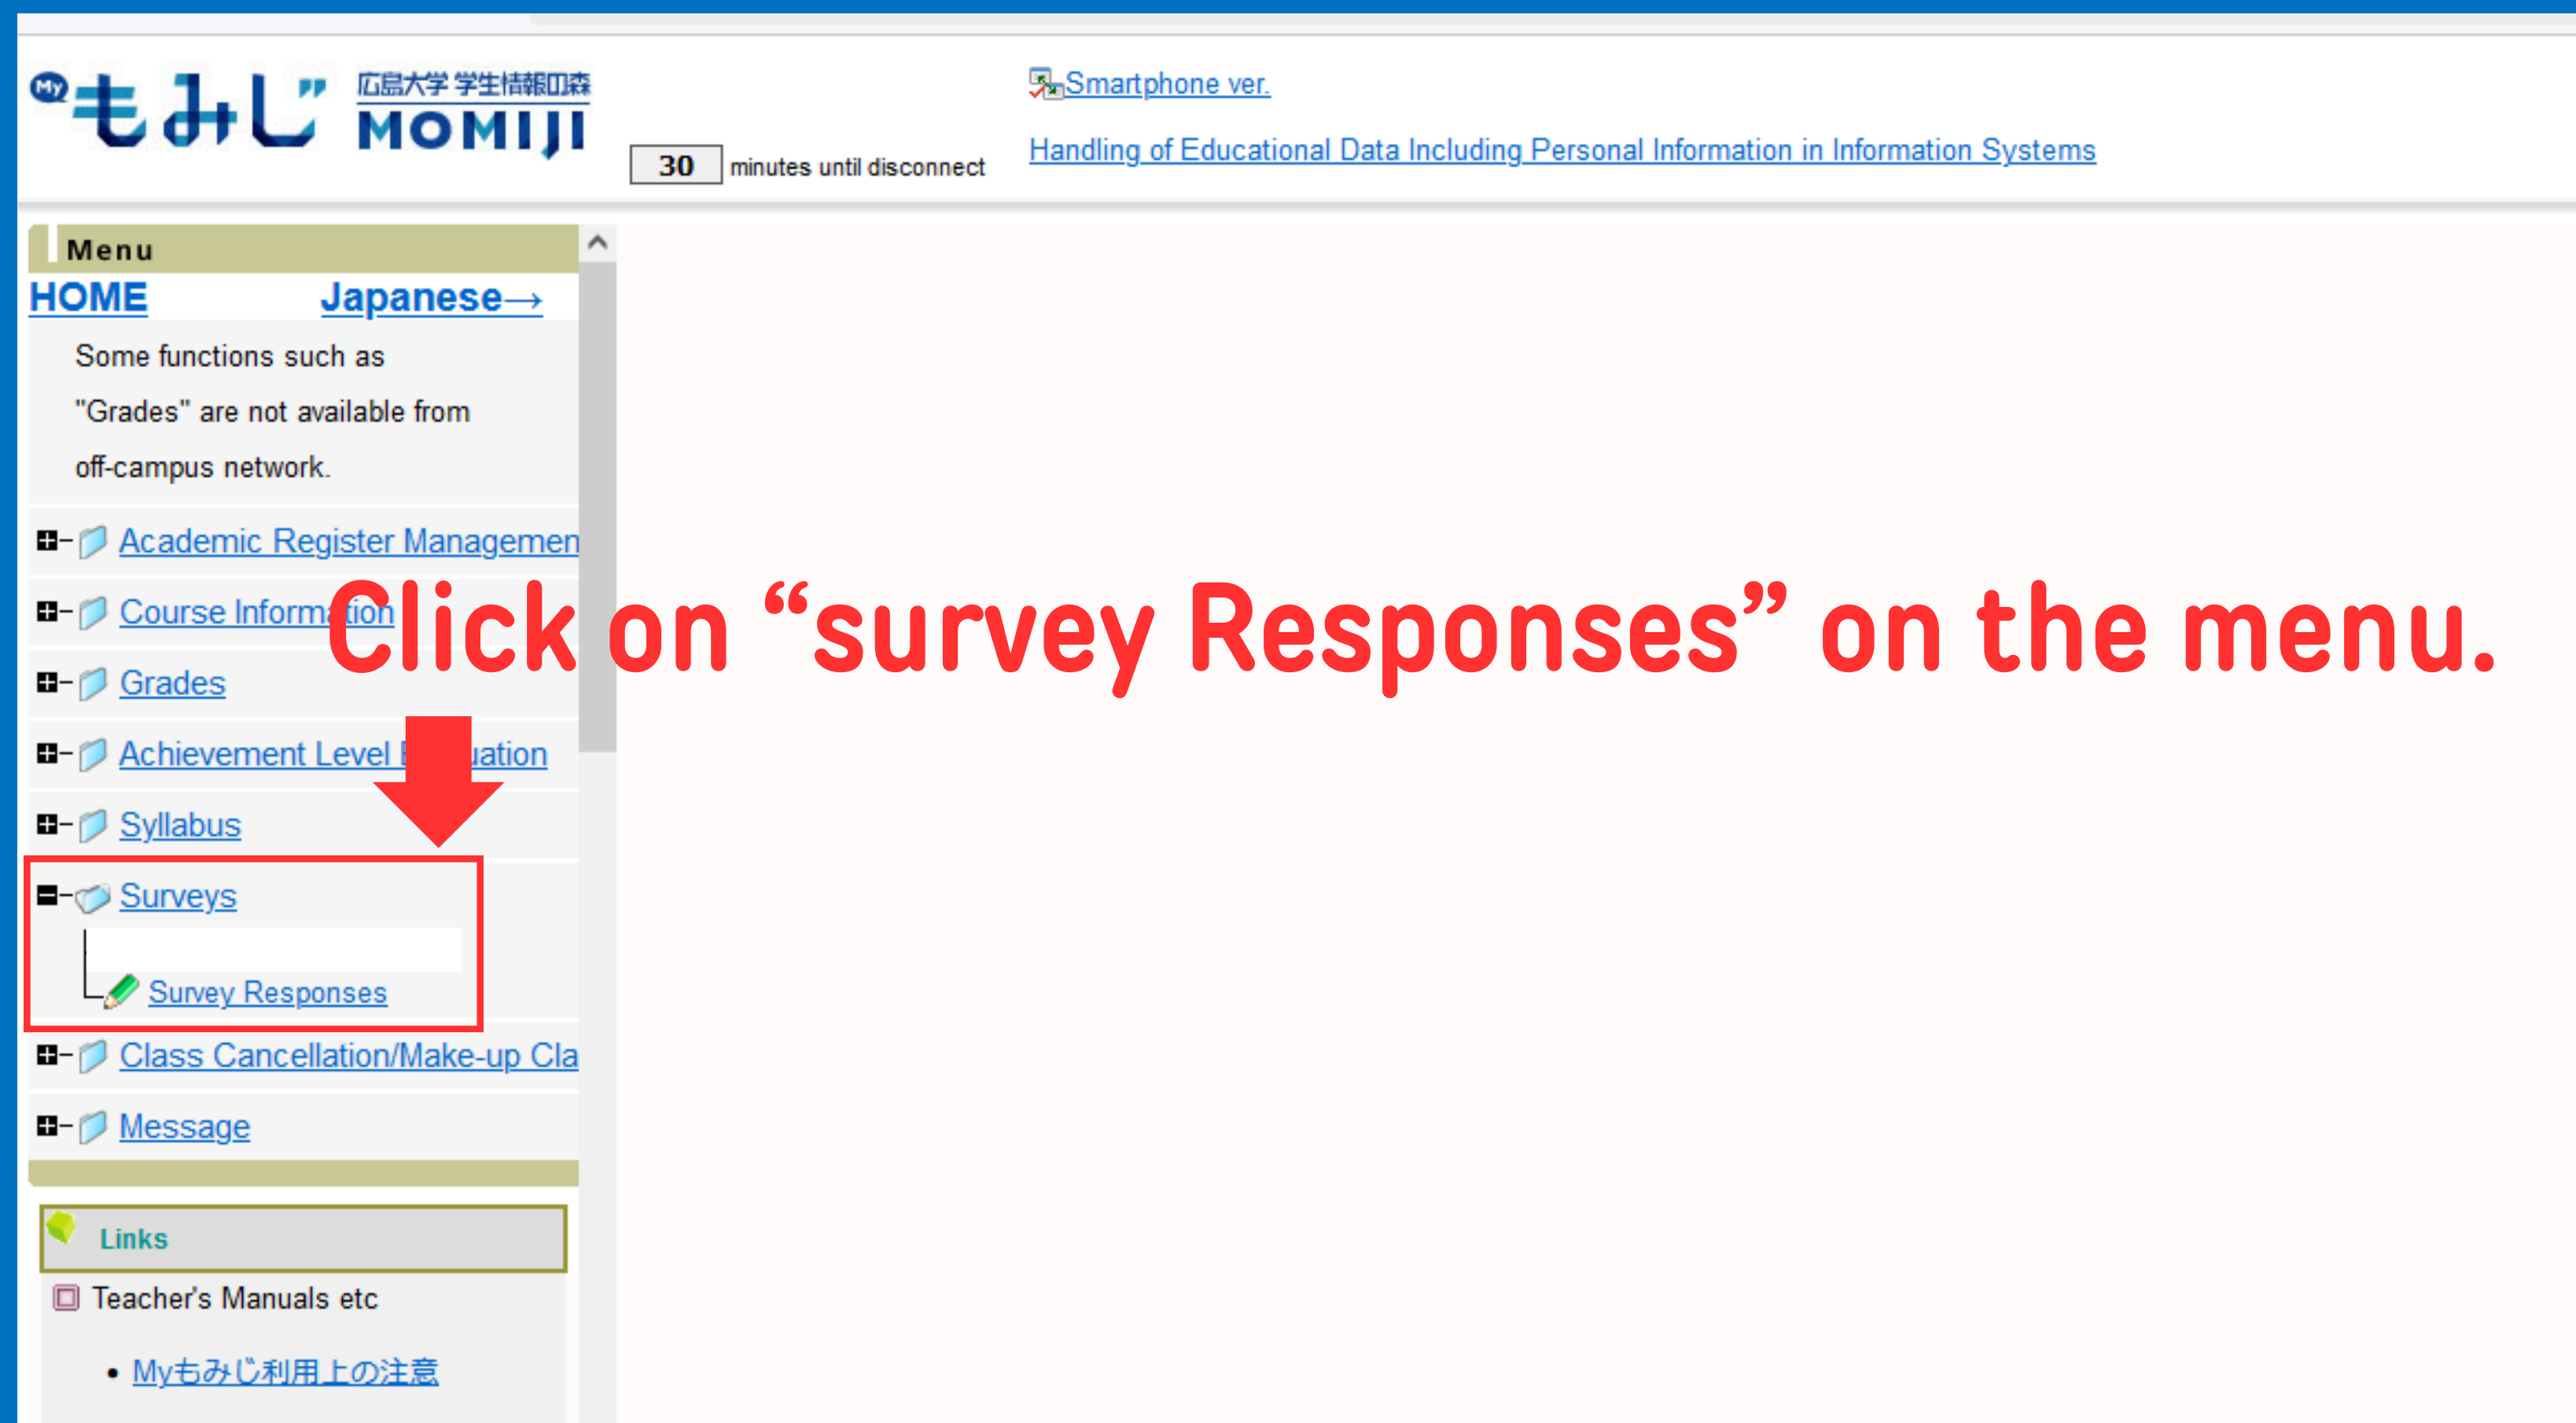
My もみじ 広島大学 学生情報の森 MOMIJI

30 minutes until disconnect

Smartphone ver.

Handling of Educational Data Including Personal Information in Information Systems

Menu

HOME Japanese→

Some functions such as "Grades" are not available from off-campus network.

Academic Register Managemen

Course Informa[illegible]tion

Grades

Achievement Level E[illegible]uation

Syllabus

Surveys

Survey Responses

Class Cancellation/Make-up Cla

Message

Click on “survey Responses” on the menu.

Links

Teacher's Manuals etc

• Myもみじ利用上の注意